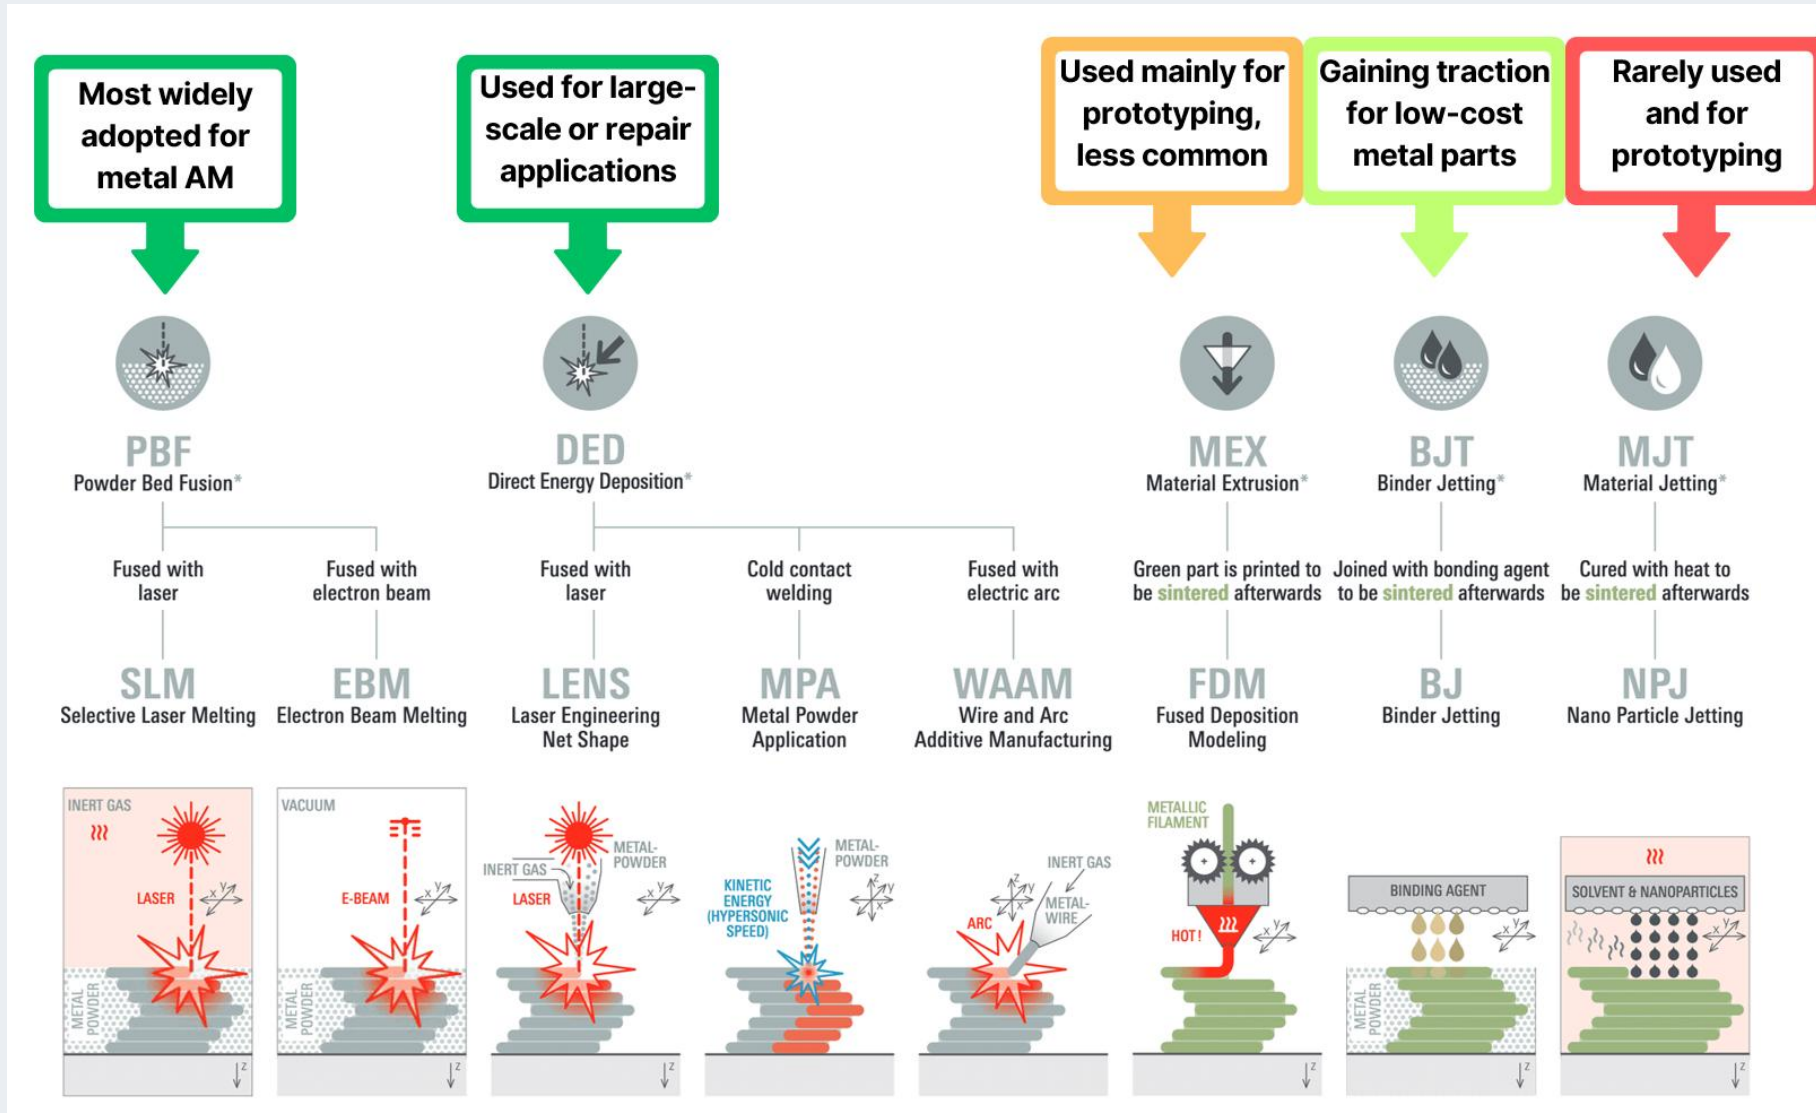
Most widely adopted for metal AM

Used for large-scale or repair applications

Used mainly for prototyping, less common

Gaining traction for low-cost metal parts

Rarely used and for prototyping

PBF
Powder Bed Fusion*

DED
Direct Energy Deposition*

MEX
Material Extrusion*

BJT
Binder Jetting*

MJT
Material Jetting*

Fused with laser

Fused with electron beam

Fused with laser

Cold contact welding

Fused with electric arc

Green part is printed to be sintered afterwards

Joined with bonding agent to be sintered afterwards

Cured with heat to be sintered afterwards

SLM
Selective Laser Melting

EBM
Electron Beam Melting

LENS
Laser Engineering Net Shape

MPA
Metal Powder Application

WAAM
Wire and Arc Additive Manufacturing

FDM
Fused Deposition Modeling

BJ
Binder Jetting

NPJ
Nano Particle Jetting

INERT GAS
LASER
METAL POWDER
x y z

VACUUM
E-BEAM
METAL POWDER
x y z

INERT GAS
LASER
METAL-POWDER
x y z

KINETIC ENERGY (HYPERSONIC SPEED)
METAL-POWDER
x y z

INERT GAS
ARC
METAL-WIRE
x y z

METALLIC FILAMENT
HOT!
x y z

BINDING AGENT
METAL POWDER
x y z

SOLVENT & NANOPARTICLES
x y z